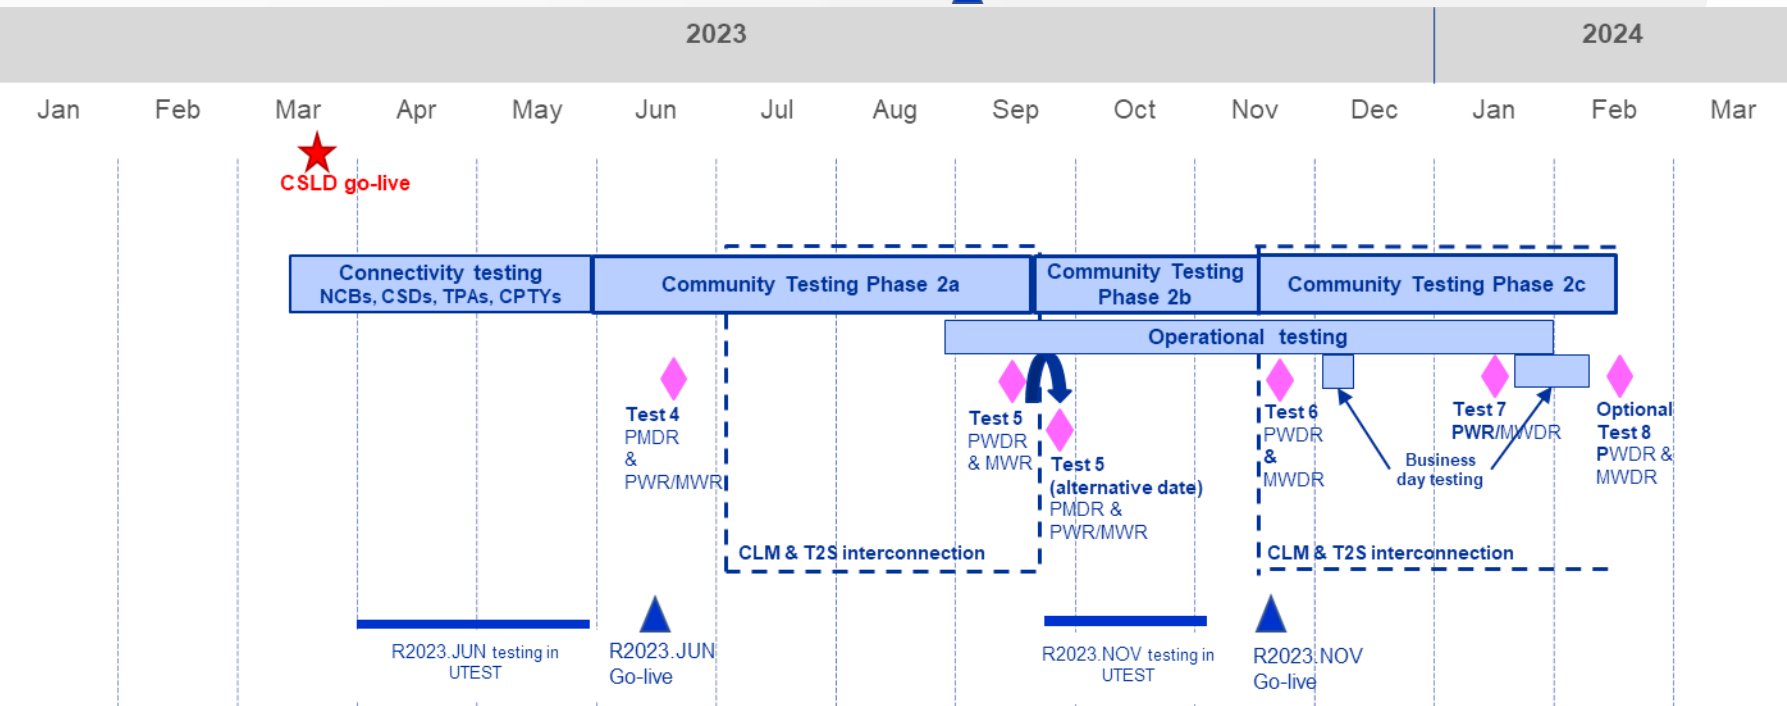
2023

2024

Jan Feb Mar Apr May Jun Jul Aug Sep Oct Nov Dec Jan Feb Mar

CSLD go-live

Connectivity testing
NCBs, CSDs, TPAs, CPTYs

Community Testing Phase 2a

Community Testing Phase 2b

Community Testing Phase 2c

Operational testing

Test 4
PMDR
&
PWR/MWR

Test 5
PWDR
& MWR

Test 5
(alternative date)
PMDR &
PWR/MWR

Test 6
PWDR
&
MWDR

Business day testing

Test 7
PWR/MWDR

Optional Test 8
PWDR &
MWDR

CLM & T2S interconnection

CLM & T2S interconnection

R2023.JUN testing in UTEST

R2023.JUN Go-live

R2023.NOV testing in UTEST

R2023.NOV Go-live